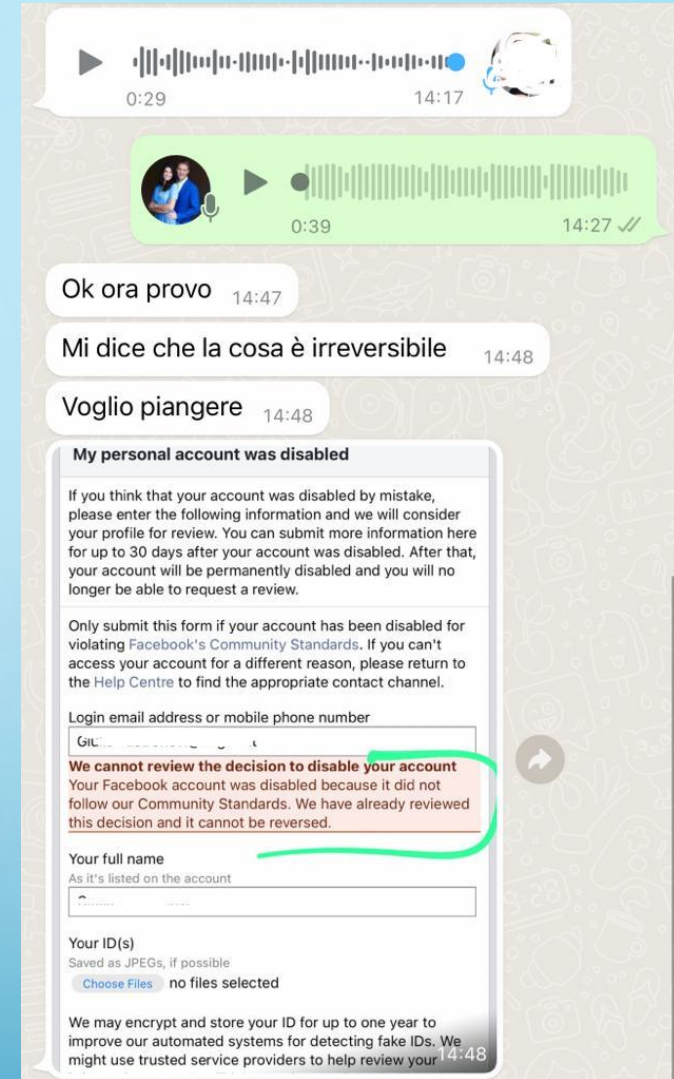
0:29 14:17

0:39 14:27

Ok ora provo 14:47

Mi dice che la cosa è irreversibile 14:48

Voglio piangere 14:48

My personal account was disabled

If you think that your account was disabled by mistake, please enter the following information and we will consider your profile for review. You can submit more information here for up to 30 days after your account was disabled. After that, your account will be permanently disabled and you will no longer be able to request a review.

Only submit this form if your account has been disabled for violating Facebook's Community Standards. If you can't access your account for a different reason, please return to the Help Centre to find the appropriate contact channel.

Login email address or mobile phone number

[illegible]

We cannot review the decision to disable your account
Your Facebook account was disabled because it did not follow our Community Standards. We have already reviewed this decision and it cannot be reversed.

Your full name
As it's listed on the account

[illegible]

Your ID(s)
Saved as JPEGs, if possible

Choose Files no files selected

We may encrypt and store your ID for up to one year to improve our automated systems for detecting fake IDs. We might use trusted service providers to help review your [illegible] 14:48